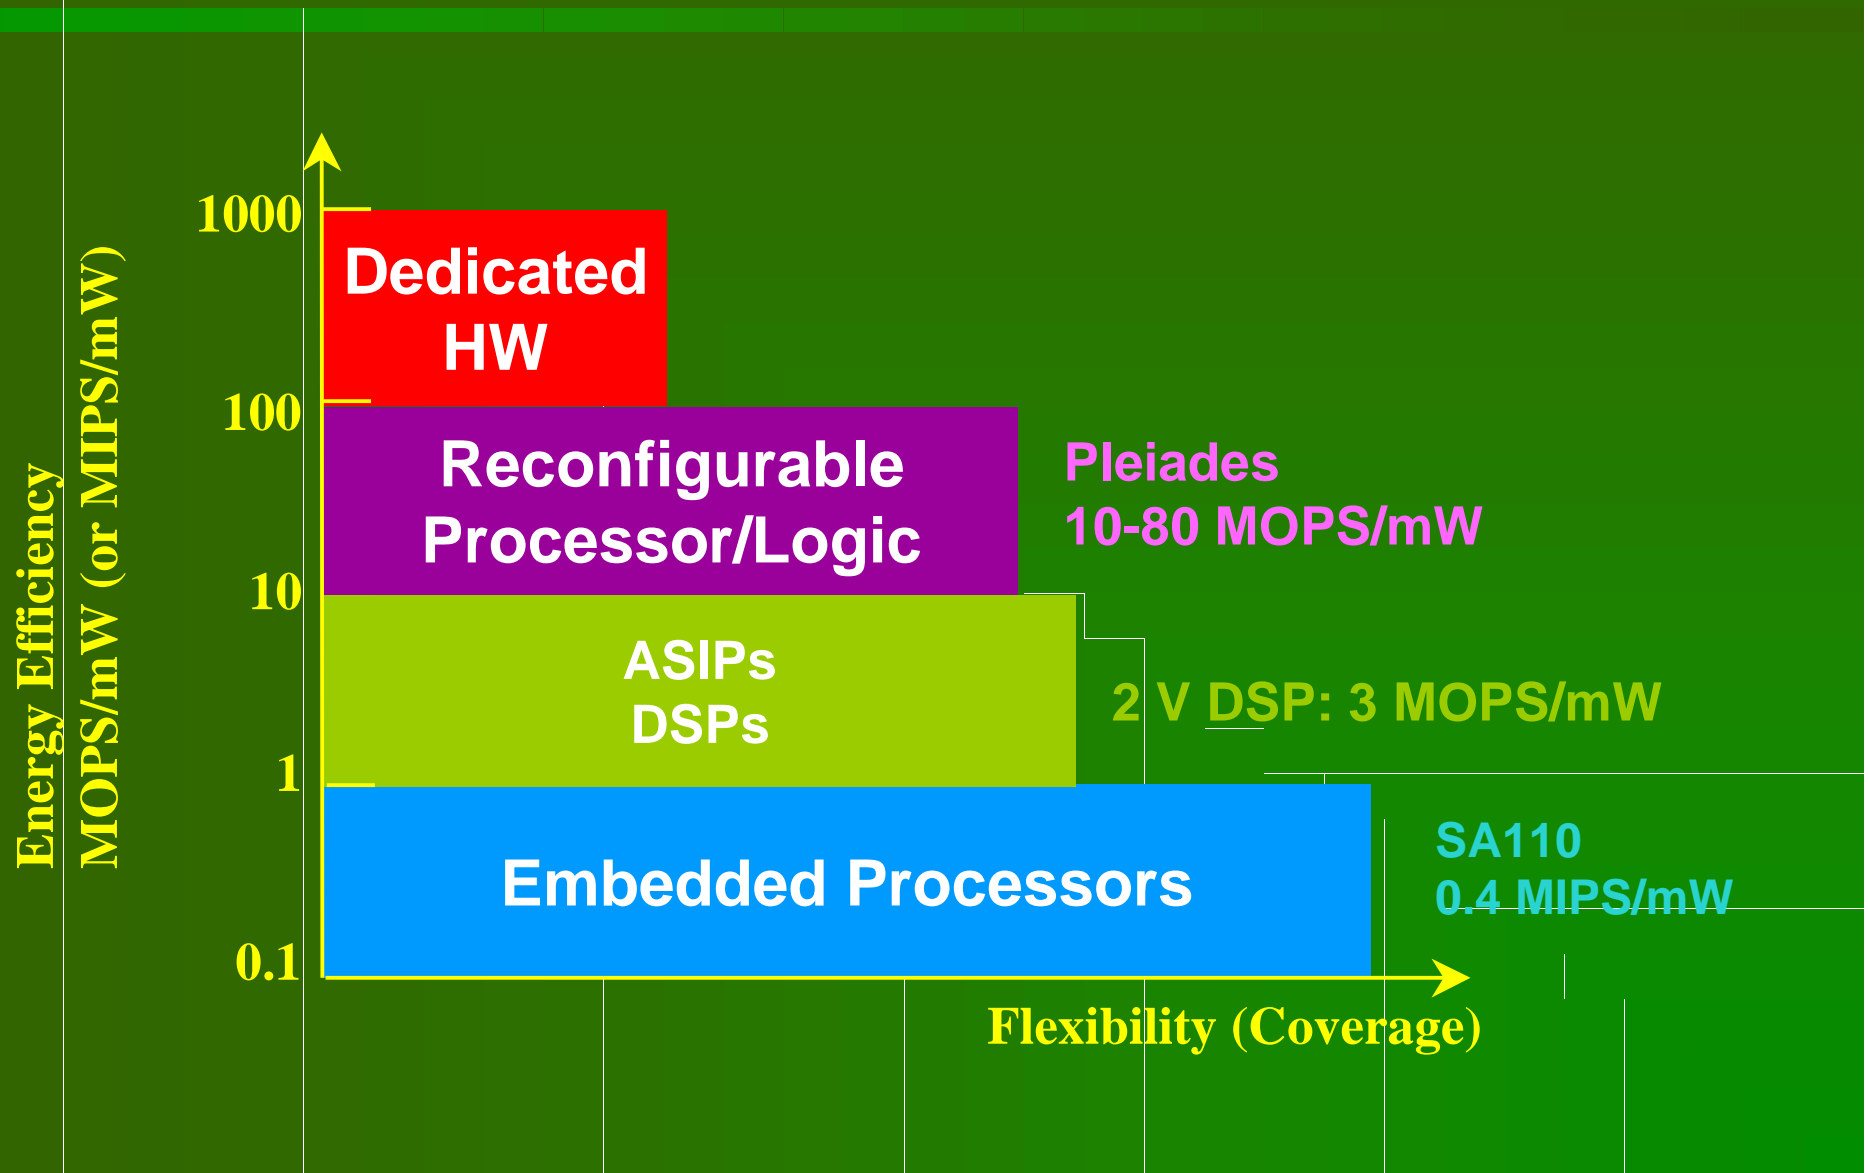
Energy Efficiency
MOPS/mW (or MIPS/mW)

1000
100
10
1
0.1

Dedicated HW

Reconfigurable Processor/Logic

Pleiades
10-80 MOPS/mW

ASIPs
DSPs

2 V DSP: 3 MOPS/mW

Embedded Processors

SA110
0.4 MIPS/mW

Flexibility (Coverage)